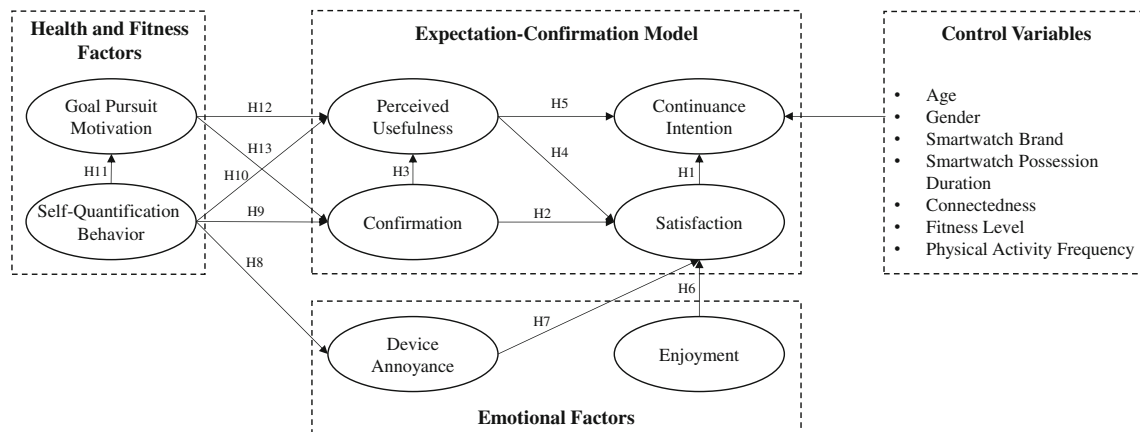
Health and Fitness Factors

Goal Pursuit Motivation

H11

Self-Quantification Behavior

Expectation-Confirmation Model

H12

H13

H10

H9

H8

Perceived Usefulness

H3

Confirmation

H5

H4

H2

Continuance Intention

H1

Satisfaction

Control Variables

- Age
- Gender
- Smartwatch Brand
- Smartwatch Possession Duration
- Connectedness
- Fitness Level
- Physical Activity Frequency

H6

H7

Device Annoyance

Enjoyment

Emotional Factors